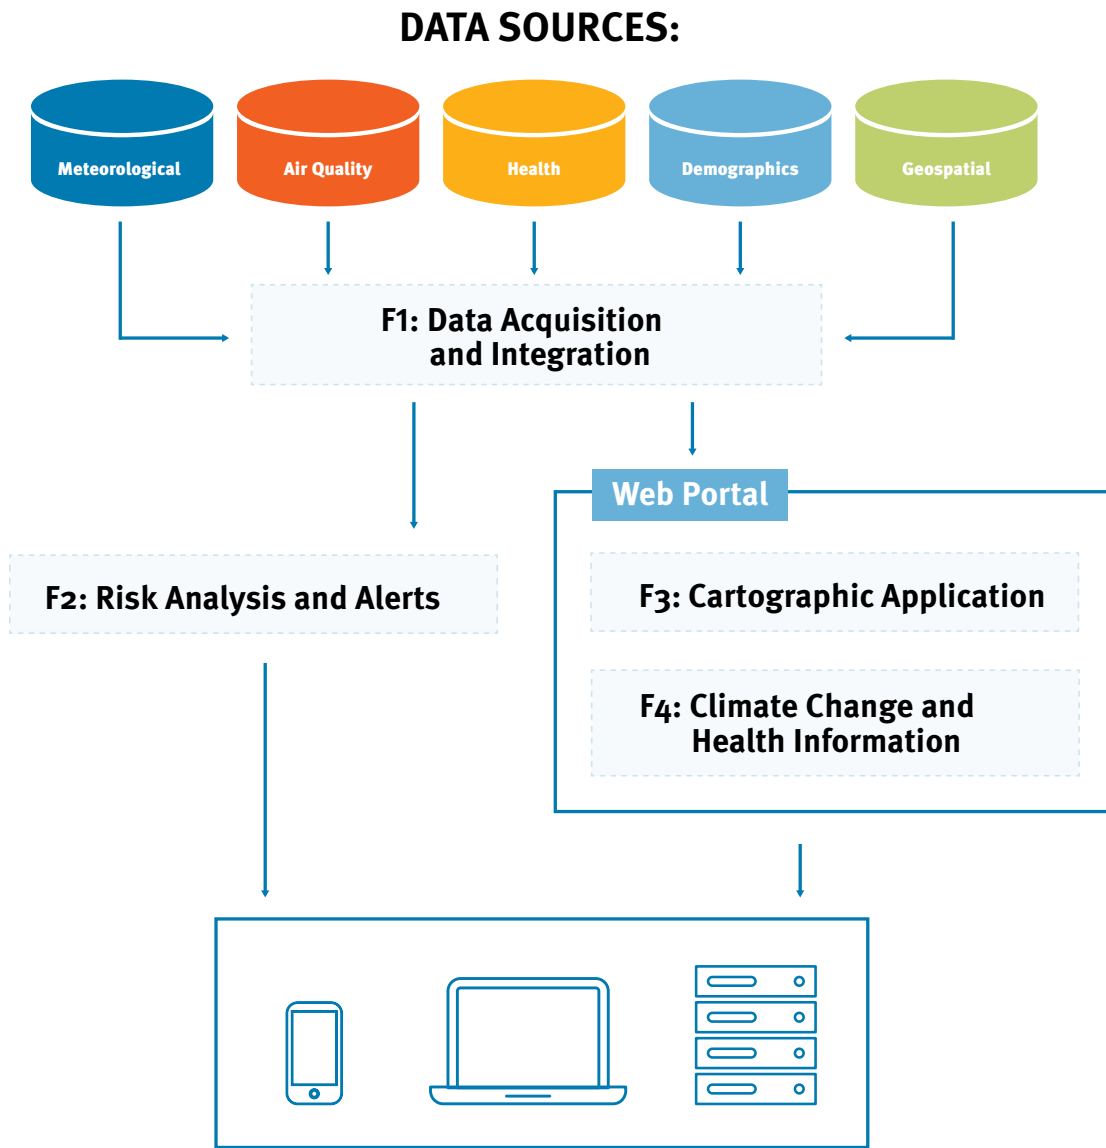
DATA SOURCES:

Meteorological

Air Quality

Health

Demographics

Geospatial

F1: Data Acquisition and Integration

Web Portal

F2: Risk Analysis and Alerts

F3: Cartographic Application

F4: Climate Change and Health Information